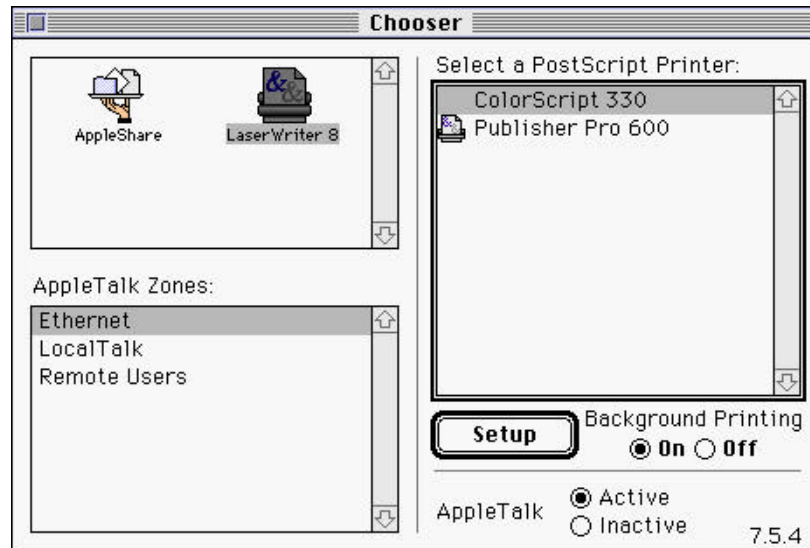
Chooser

AppleShare
LaserWriter 8

AppleTalk Zones:
Ethernet
LocalTalk
Remote Users

Select a PostScript Printer:
ColorScript 330
Publisher Pro 600

Setup

Background Printing
On Off

AppleTalk
Active
Inactive

7.5.4